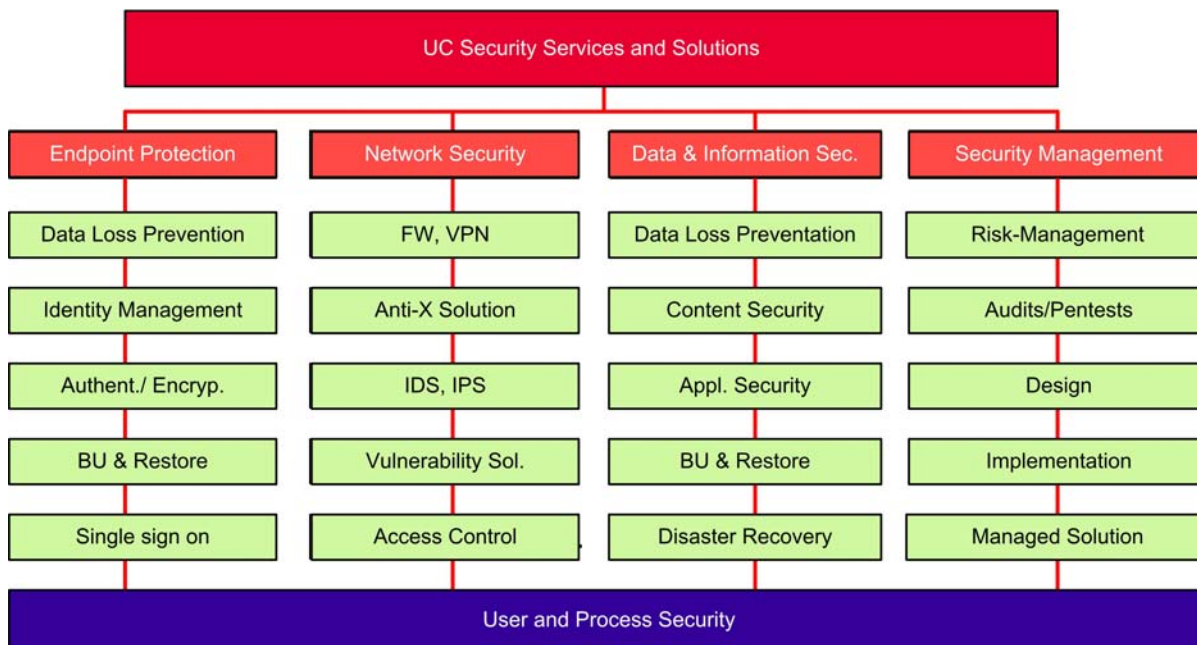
UC Security Services and Solutions

Endpoint Protection

Data Loss Prevention

Identity Management

Authent./ Encryp.

BU & Restore

Single sign on

Network Security

FW, VPN

Anti-X Solution

IDS, IPS

Vulnerability Sol.

Access Control

Data & Information Sec.

Data Loss Preventation

Content Security

Appl. Security

BU & Restore

Disaster Recovery

Security Management

Risk-Management

Audits/Pentests

Design

Implementation

Managed Solution

User and Process Security